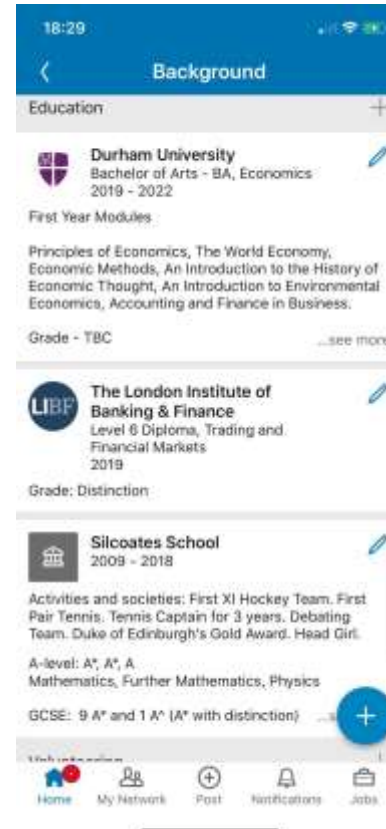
18:29

Background

Education

Durham University
Bachelor of Arts - BA, Economics
2019 - 2022

First Year Modules

Principles of Economics, The World Economy, Economic Methods, An Introduction to the History of Economic Thought, An Introduction to Environmental Economics, Accounting and Finance in Business.

Grade - TBC

...see more

LIBF

The London Institute of Banking & Finance
Level 6 Diploma, Trading and Financial Markets
2019

Grade: Distinction

Silcoates School
2009 - 2018

Activities and societies: First XI Hockey Team. First Pair Tennis. Tennis Captain for 3 years. Debating Team. Duke of Edinburgh's Gold Award. Head Girl.

A-level: A*, A*, A
Mathematics, Further Mathematics, Physics

GCSE: 9 A* and 1 A^ (A* with distinction)

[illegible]

Home My Network Post Notifications Jobs